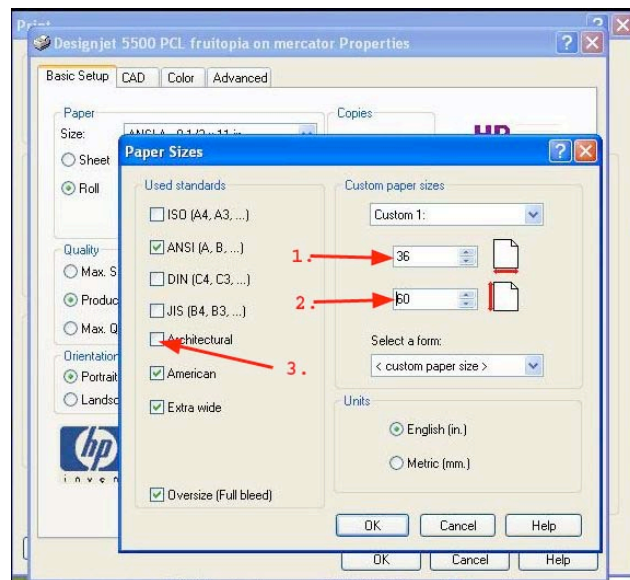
Print

Designjet 5500 PCL fruitopia on mercator Properties

Basic Setup | CAD | Color | Advanced

Paper
Size:
Sheet
Roll

Copies

HP

Quality
Max. S
Produc
Max. Q

Orientation
Portrait
Landsc

hp
invent

Paper Sizes

Used standards
ISO (A4, A3, ...)
ANSI (A, B, ...)
DIN (C4, C3, ...)
JIS (B4, B3, ...)
Architectural
American
Extra wide
Oversize (Full bleed)

Custom paper sizes
Custom 1:
1. 36
2. 60
3.

Select a form:
< custom paper size >

Units
English (in.)
Metric (mm.)

OK Cancel Help

OK Cancel Help